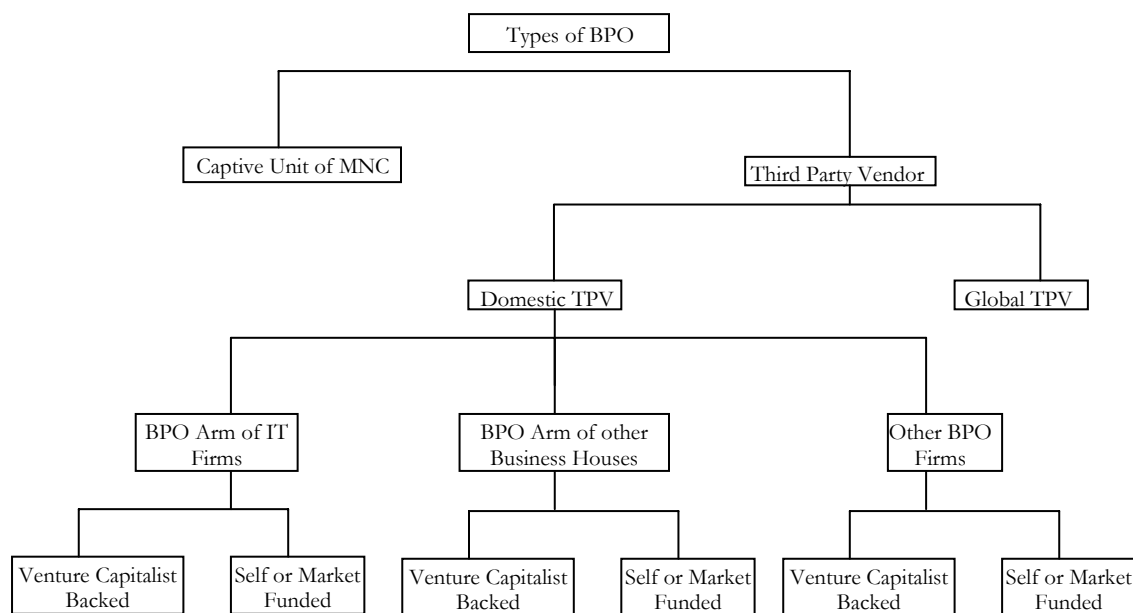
Types of BPO

Captive Unit of MNC

Third Party Vendor

Domestic TPV

Global TPV

BPO Arm of IT Firms

BPO Arm of other Business Houses

Other BPO Firms

Venture Capitalist Backed

Self or Market Funded

Venture Capitalist Backed

Self or Market Funded

Venture Capitalist Backed

Self or Market Funded